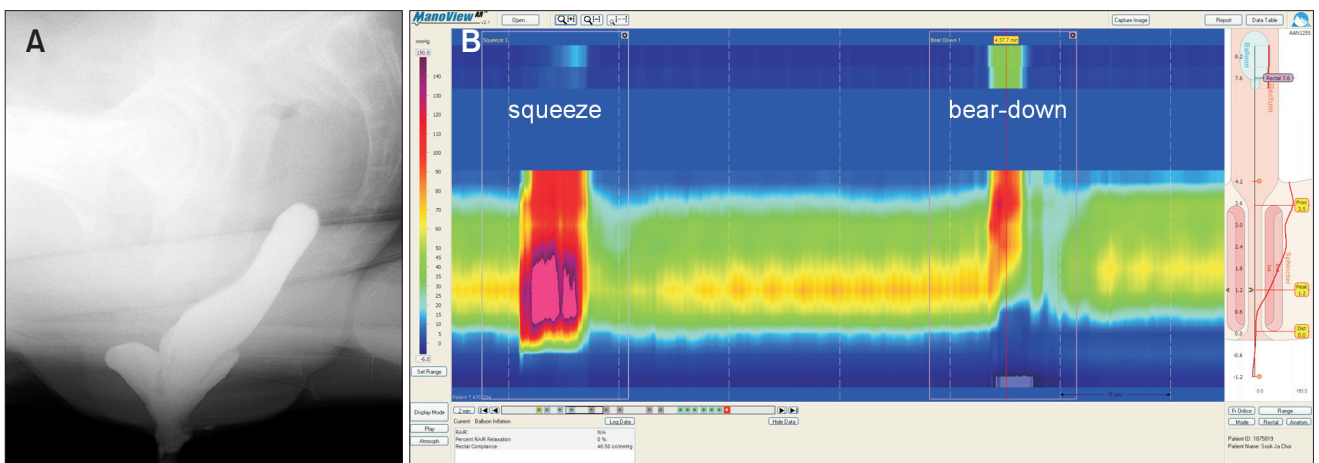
A

B

ManoView AR v2.1

Open...

Capture Image

Report

Data Table

AAN1255

mmHg

150.0

140

130

120

110

100

90

80

70

60

50

45

40

35

30

25

20

15

10

5

0

-6.0

Set Range

Squeeze 1

Bear Down 1

+37.7 mr

squeeze

bear-down

8.2

7.6

Rectal 7.6

4.2

3.6

3.0

2.4

1.8

1.2

0.6

0.0

-0.6

-1.2

Prox 3.5

Peak 1.2

Dist 0.0

0.0

150.0

15 sec

Display Mode

Play

Atmosph

2 min

Current Balloon Inflation

Log Data

Hide Data

RAIR: N/A

Percent RAIR Relaxation 0 %

Rectal Compliance 46.50 cc/mmHg

Fr Orifice

Range

Mode

Rectal

Anatom

Patient ID: 1875819

Patient Name: Sook Ja Choi